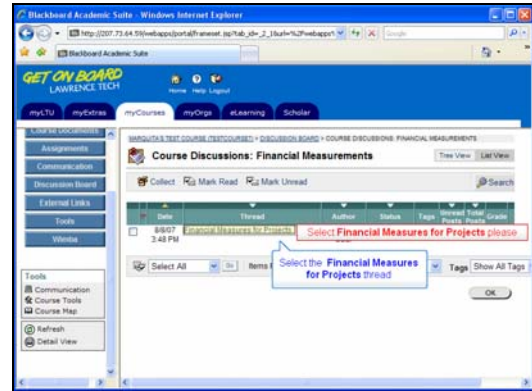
Blackboard Academic Suite - Windows Internet Explorer

http://207.73.64.59/webapps/portal/frameset.jsp?tab_id=_2_1&url=%2Fwebapps%

Google

Blackboard Academic Suite

GET ON BOARD
LAWRENCE TECH

Home Help Logout

myLTU myExtras myCourses myOrgs eLearning Scholar

Course Documents
Assignments
Communication
Discussion Board
External Links
Tools
Wimba

Tools
Communication
Course Tools
Course Map

Refresh
Detail View

MARGUITA'S TEST COURSE (TESTCOURSE1) > DISCUSSION BOARD > COURSE DISCUSSIONS: FINANCIAL MEASUREMENTS

Course Discussions: Financial Measurements

Tree View List View

Collect Mark Read Mark Unread

Search

| | Date | Thread | Author | Status | Tags | Unread Posts | Total Posts | Grade |
|---|---|---|---|---|---|---|---|---|
| | 8/6/07 3:48 PM | Financial Measures for Projects | | | | | | |

Select Financial Measures for Projects please

Select All Go Items

Select the Financial Measures for Projects thread

Tags Show All Tags

OK